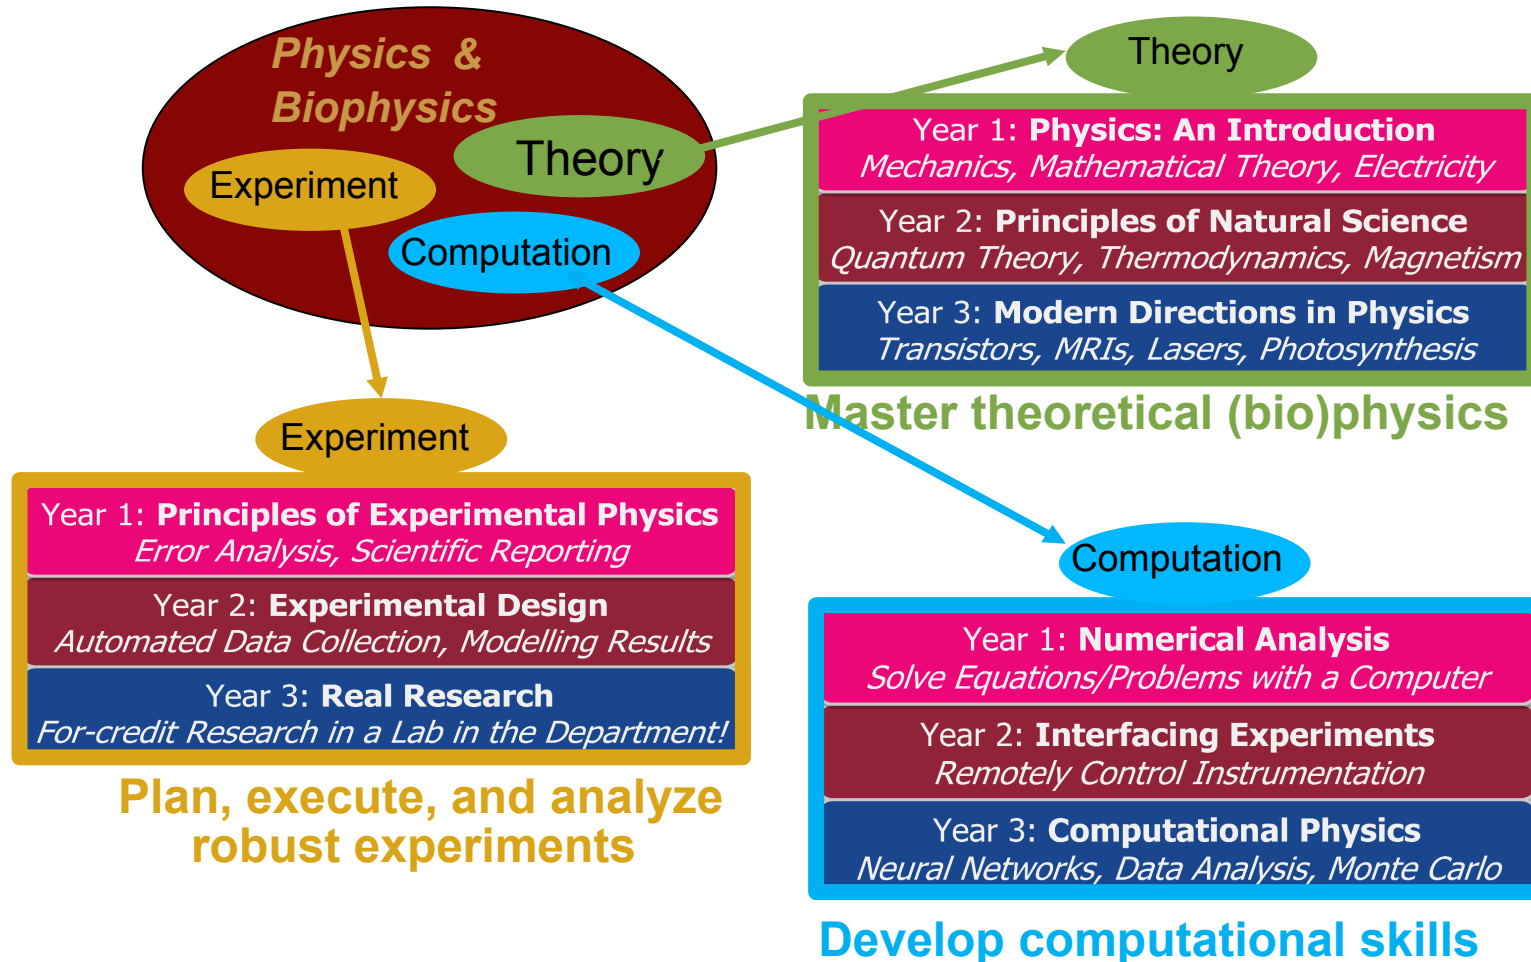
Physics & Biophysics

Theory

Experiment

Computation

Theory

Year 1: **Physics: An Introduction**
*Mechanics, Mathematical Theory, Electricity*

Year 2: **Principles of Natural Science**
*Quantum Theory, Thermodynamics, Magnetism*

Year 3: **Modern Directions in Physics**
*Transistors, MRIs, Lasers, Photosynthesis*

Master theoretical (bio)physics

Experiment

Year 1: **Principles of Experimental Physics**
*Error Analysis, Scientific Reporting*

Year 2: **Experimental Design**
*Automated Data Collection, Modelling Results*

Year 3: **Real Research**
*For-credit Research in a Lab in the Department!*

Plan, execute, and analyze robust experiments

Computation

Year 1: **Numerical Analysis**
*Solve Equations/Problems with a Computer*

Year 2: **Interfacing Experiments**
*Remotely Control Instrumentation*

Year 3: **Computational Physics**
*Neural Networks, Data Analysis, Monte Carlo*

Develop computational skills